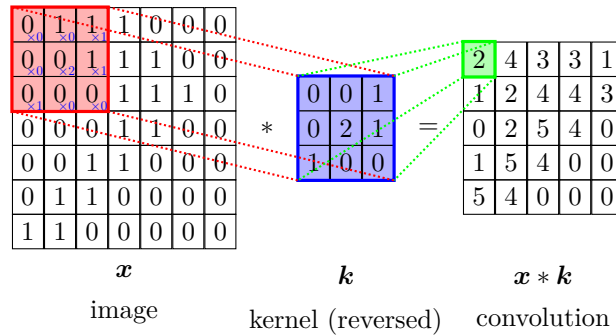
| 0 $_{\times 0}$ | 1 $_{\times 0}$ | 1 $_{\times 1}$ | 1 | 0 | 0 | 0 |
|---|---|---|---|---|---|---|
| 0 $_{\times 0}$ | 0 $_{\times 2}$ | 1 $_{\times 1}$ | 1 | 1 | 0 | 0 |
| 0 $_{\times 1}$ | 0 $_{\times 0}$ | 0 $_{\times 0}$ | 1 | 1 | 1 | 0 |
| 0 | 0 | 0 | 1 | 1 | 0 | 0 |
| 0 | 0 | 1 | 1 | 0 | 0 | 0 |
| 0 | 1 | 1 | 0 | 0 | 0 | 0 |
| 1 | 1 | 0 | 0 | 0 | 0 | 0 |

$*$

| 0 | 0 | 1 |
|---|---|---|
| 0 | 2 | 1 |
| 1 | 0 | 0 |

$=$

| 2 | 4 | 3 | 3 | 1 |
|---|---|---|---|---|
| 1 | 2 | 4 | 4 | 3 |
| 0 | 2 | 5 | 4 | 0 |
| 1 | 5 | 4 | 0 | 0 |
| 5 | 4 | 0 | 0 | 0 |

$\boldsymbol{x}$
image

$\boldsymbol{k}$
kernel (reversed)

$\boldsymbol{x} * \boldsymbol{k}$
convolution